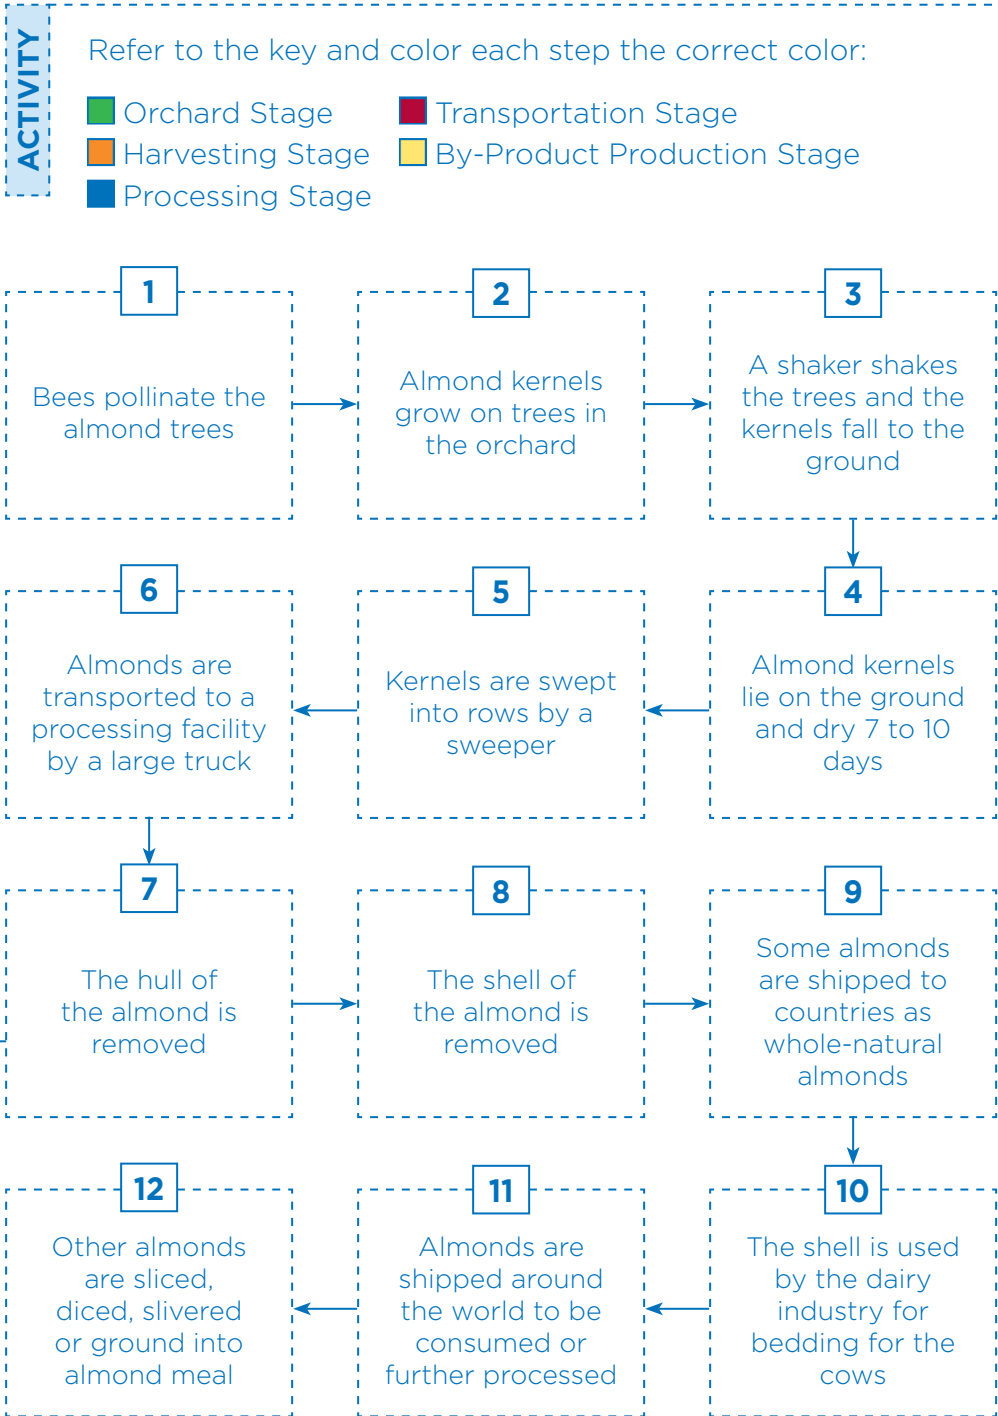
ACTIVITY

Refer to the key and color each step the correct color:

Orchard Stage
Harvesting Stage
Processing Stage
Transportation Stage
By-Product Production Stage

1
Bees pollinate the almond trees

2
Almond kernels grow on trees in the orchard

3
A shaker shakes the trees and the kernels fall to the ground

6
Almonds are transported to a processing facility by a large truck

5
Kernels are swept into rows by a sweeper

4
Almond kernels lie on the ground and dry 7 to 10 days

7
The hull of the almond is removed

8
The shell of the almond is removed

9
Some almonds are shipped to countries as whole-natural almonds

12
Other almonds are sliced, diced, slivered or ground into almond meal

11
Almonds are shipped around the world to be consumed or further processed

10
The shell is used by the dairy industry for bedding for the cows